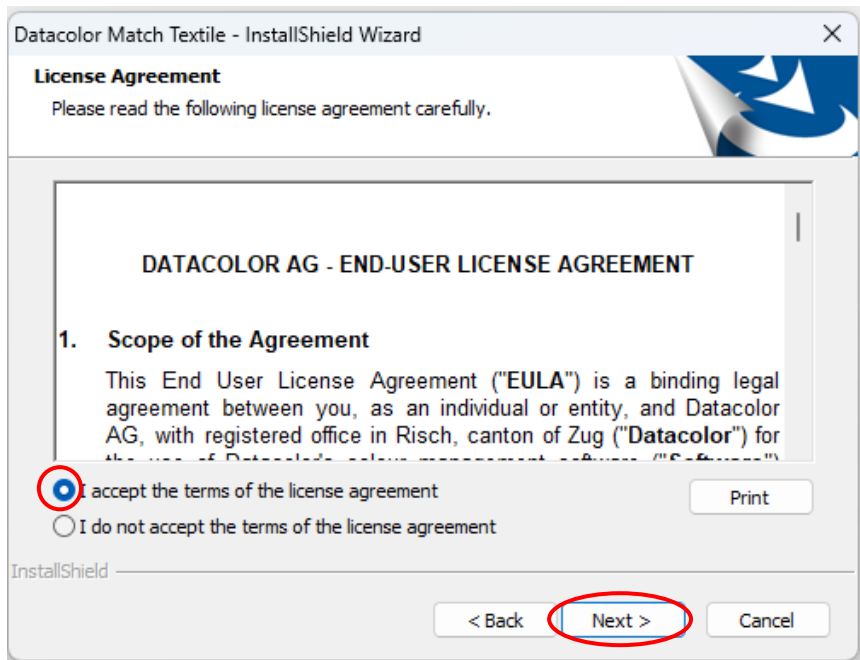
Datacolor Match Textile - InstallShield Wizard

License Agreement

Please read the following license agreement carefully.

DATACOLOR AG - END-USER LICENSE AGREEMENT

1. Scope of the Agreement

This End User License Agreement ("**EULA**") is a binding legal agreement between you, as an individual or entity, and Datacolor AG, with registered office in Risch, canton of Zug ("**Datacolor**") for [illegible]

I accept the terms of the license agreement

I do not accept the terms of the license agreement

Print

InstallShield

< Back

Next >

Cancel